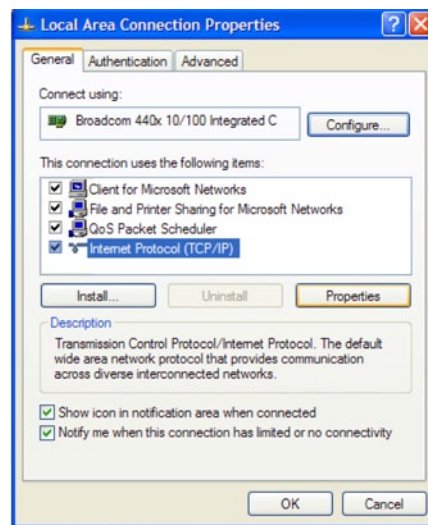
Local Area Connection Properties

General | Authentication | Advanced

Connect using:

Broadcom 440x 10/100 Integrated C

Configure...

This connection uses the following items:

Client for Microsoft Networks
File and Printer Sharing for Microsoft Networks
QoS Packet Scheduler
Internet Protocol (TCP/IP)

Install... | Uninstall | Properties

Description

Transmission Control Protocol/Internet Protocol. The default wide area network protocol that provides communication across diverse interconnected networks.

Show icon in notification area when connected
Notify me when this connection has limited or no connectivity

OK | Cancel